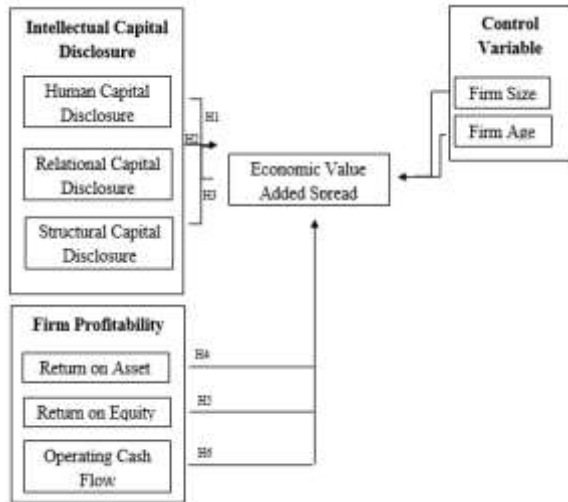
Intellectual Capital Disclosure

Human Capital Disclosure

Relational Capital Disclosure

Structural Capital Disclosure

H1

H2

H3

Economic Value Added Spread

Control Variable

Firm Size

Firm Age

Firm Profitability

Return on Asset

Return on Equity

Operating Cash Flow

H4

H5

H6